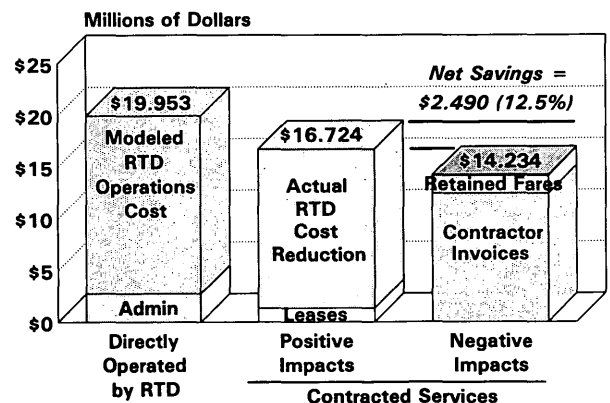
Millions of Dollars

$25
$20
$15
$10
$5
$0

Net Savings = $2.490 (12.5%)

$19.953
Modeled RTD Operations Cost
Admin

$16.724
Actual RTD Cost Reduction
Leases

$14.234
Retained Fares
Contractor Invoices

Directly Operated by RTD

Positive Impacts

Negative Impacts

Contracted Services